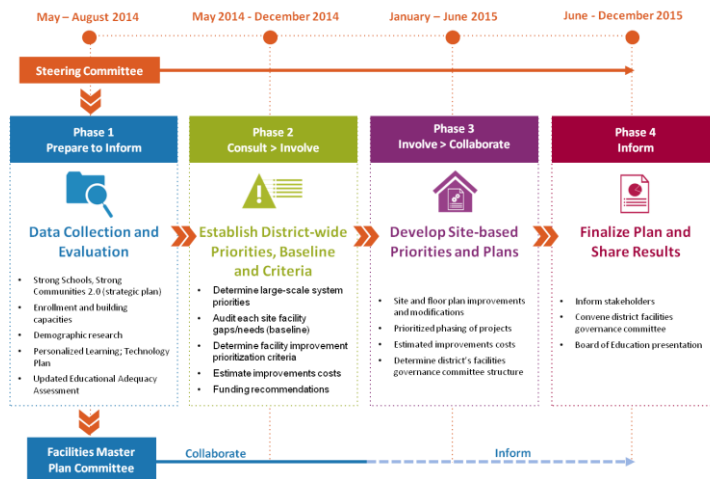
May – August 2014

May 2014 - December 2014

January – June 2015

June - December 2015

Steering Committee

Phase 1
Prepare to Inform

Data Collection and Evaluation

- Strong Schools, Strong Communities 2.0 (strategic plan)
- Enrollment and building capacities
- Demographic research
- Personalized Learning; Technology Plan
- Updated Educational Adequacy Assessment

Phase 2
Consult > Involve

Establish District-wide Priorities, Baseline and Criteria

- Determine large-scale system priorities
- Audit each site facility gaps/needs (baseline)
- Determine facility improvement prioritization criteria
- Estimate improvements costs
- Funding recommendations

Phase 3
Involve > Collaborate

Develop Site-based Priorities and Plans

- Site and floor plan improvements and modifications
- Prioritized phasing of projects
- Estimated improvements costs
- Determine district's facilities governance committee structure

Phase 4
Inform

Finalize Plan and Share Results

- Inform stakeholders
- Convene district facilities governance committee
- Board of Education presentation

Facilities Master Plan Committee

Collaborate

Inform